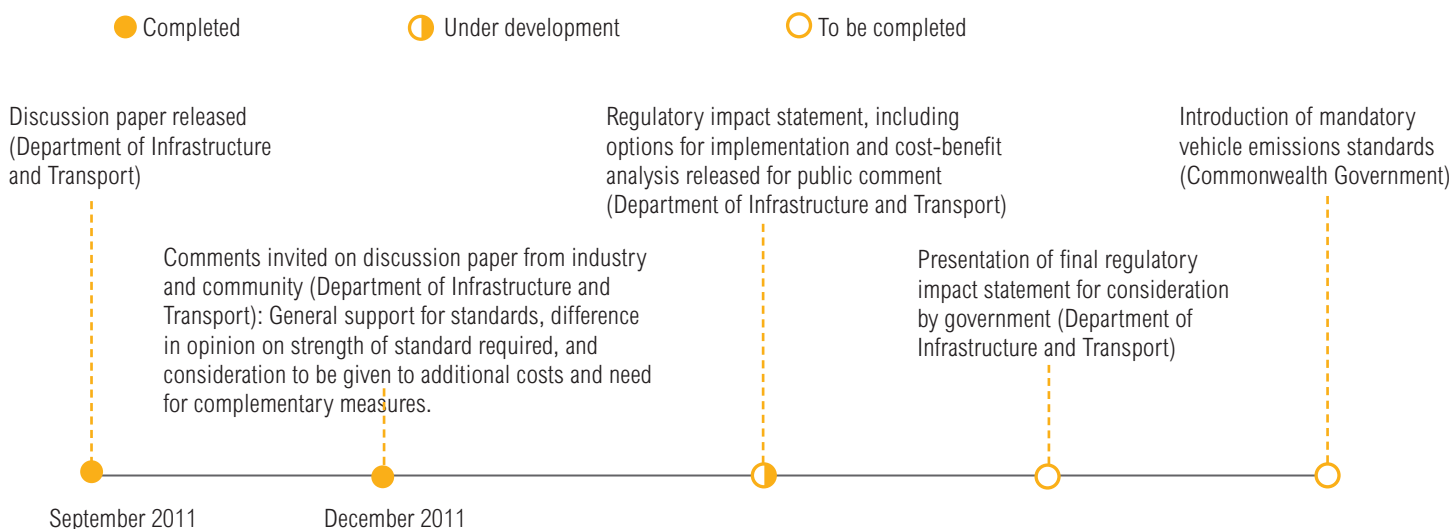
Completed Under development To be completed

Discussion paper released (Department of Infrastructure and Transport)

Comments invited on discussion paper from industry and community (Department of Infrastructure and Transport): General support for standards, difference in opinion on strength of standard required, and consideration to be given to additional costs and need for complementary measures.

Regulatory impact statement, including options for implementation and cost-benefit analysis released for public comment (Department of Infrastructure and Transport)

Presentation of final regulatory impact statement for consideration by government (Department of Infrastructure and Transport)

Introduction of mandatory vehicle emissions standards (Commonwealth Government)

September 2011

December 2011